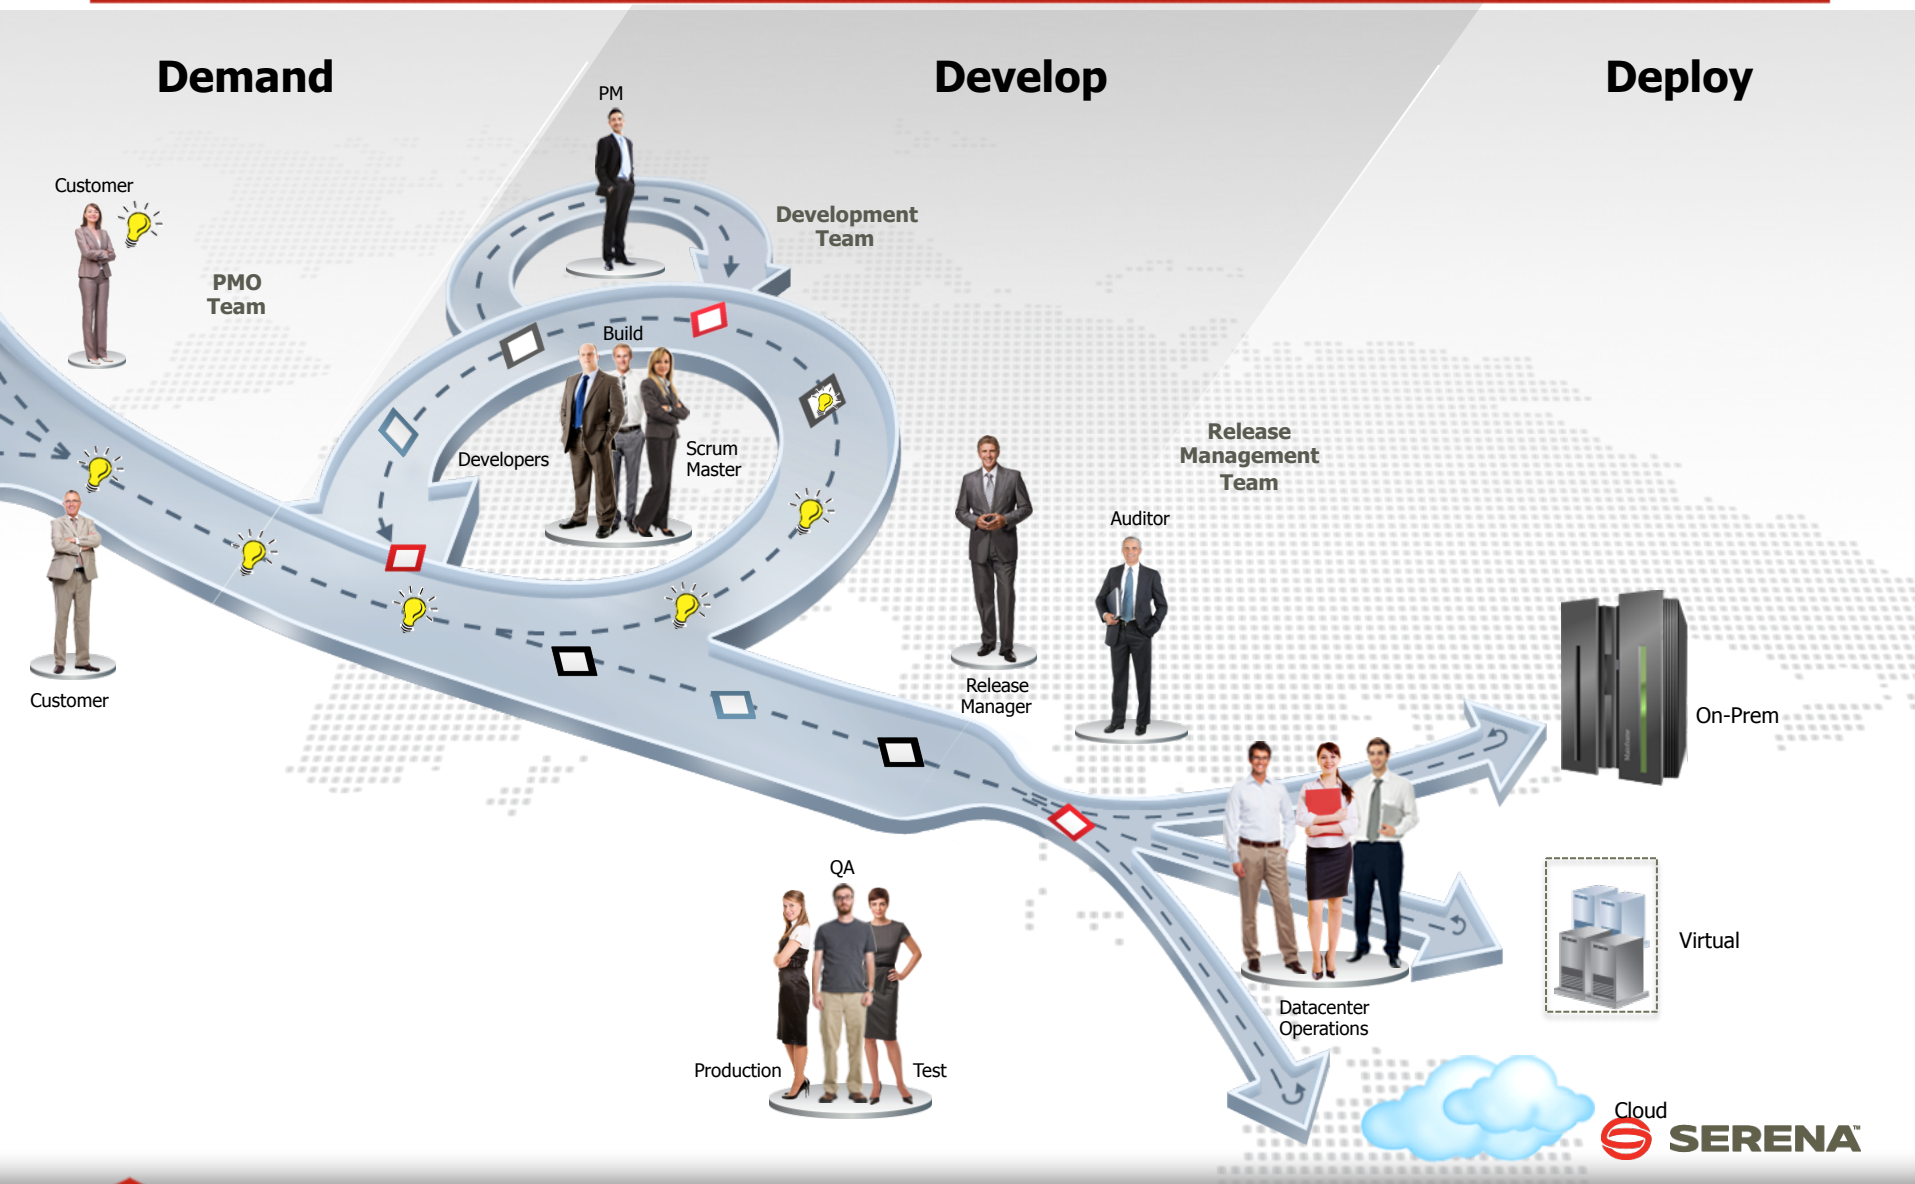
Demand

Develop

Deploy

PM

Customer

PMO Team

Development Team

Build

Developers

Scrum Master

Release Management Team

Auditor

Customer

Release Manager

On-Prem

QA

Virtual

Datacenter Operations

Production

Test

Cloud

SERENA